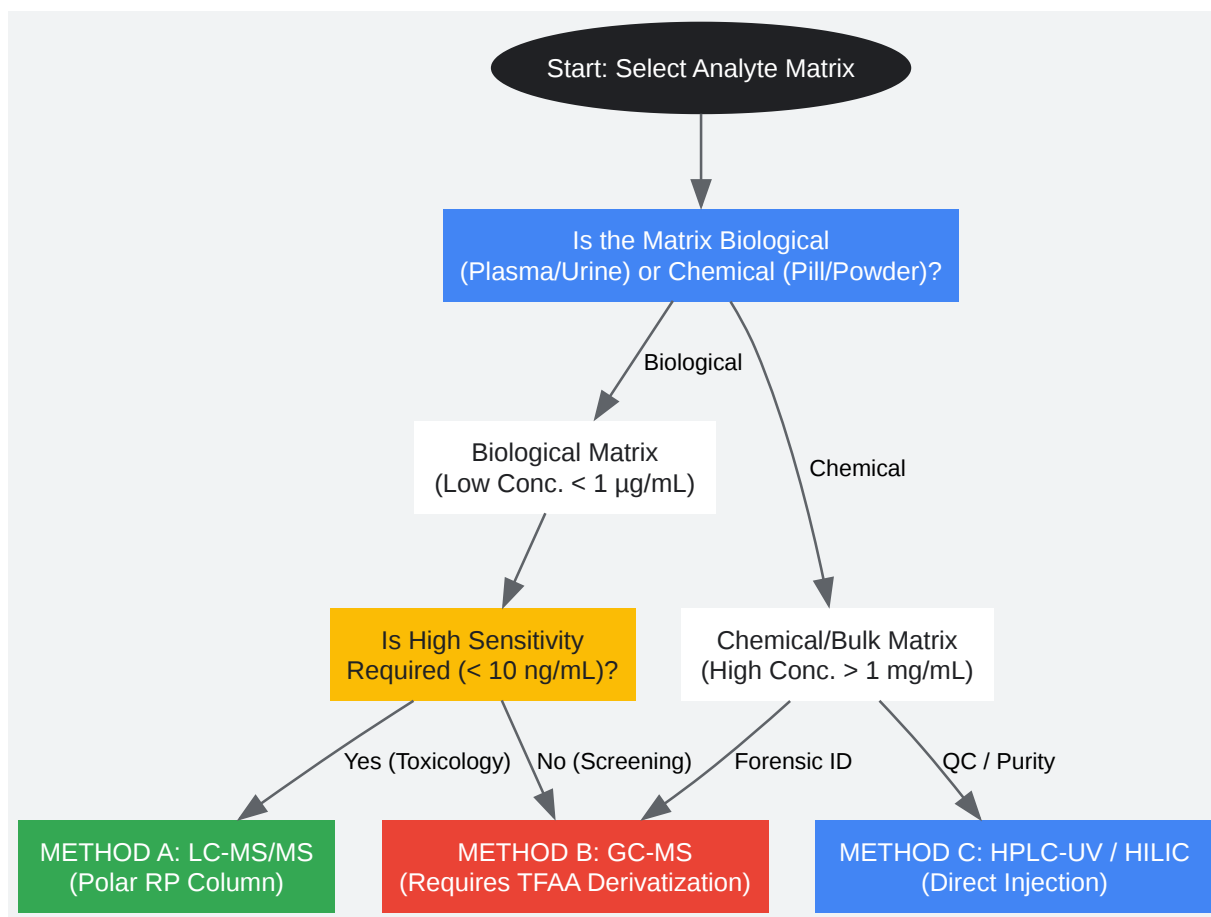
Start: Select Analyte Matrix

Is the Matrix Biological (Plasma/Urine) or Chemical (Pill/Powder)?

Biological

Chemical

Biological Matrix (Low Conc. < 1 µg/mL)

Is High Sensitivity Required (< 10 ng/mL)?

Chemical/Bulk Matrix (High Conc. > 1 mg/mL)

Yes (Toxicology)

No (Screening)

Forensic ID

QC / Purity

METHOD A: LC-MS/MS (Polar RP Column)

METHOD B: GC-MS (Requires TFAA Derivatization)

METHOD C: HPLC-UV / HILIC (Direct Injection)